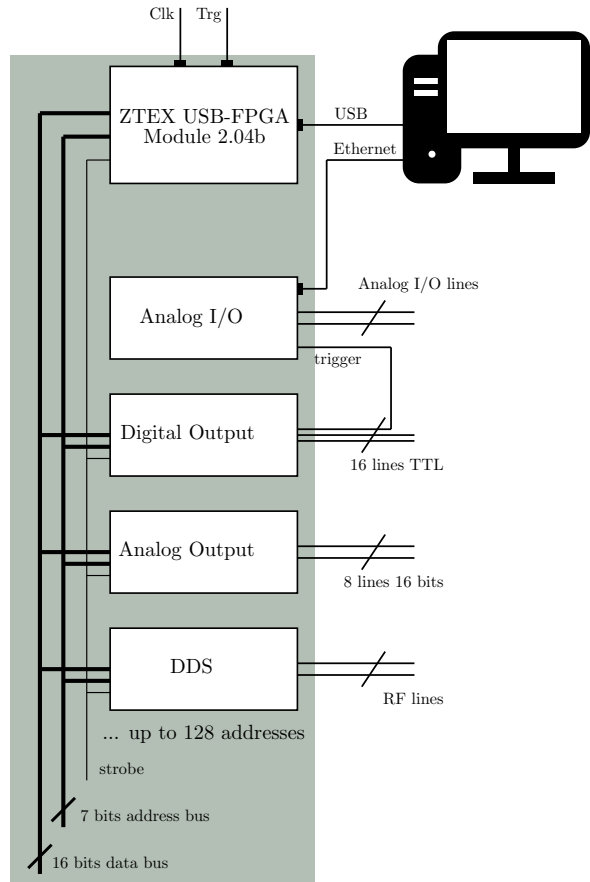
Clk
Trg
ZTEX USB-FPGA Module 2.04b
USB
Ethernet
Analog I/O lines
Analog I/O
trigger
Digital Output
16 lines TTL
Analog Output
8 lines 16 bits
DDS
RF lines
... up to 128 addresses
strobe
7 bits address bus
16 bits data bus